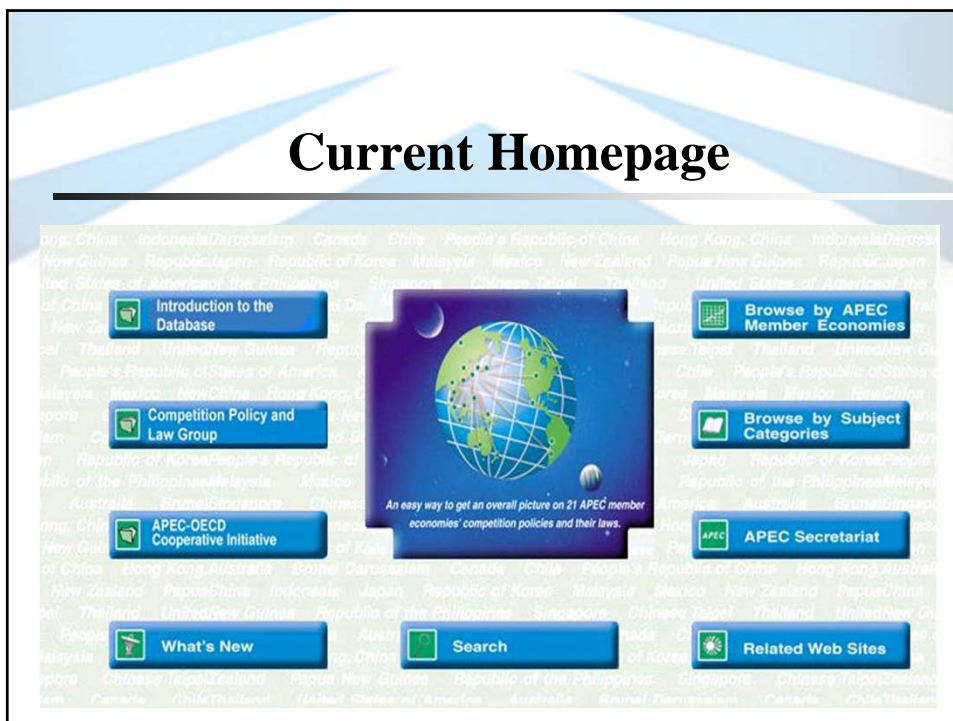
Current Homepage

Introduction to the Database

Competition Policy and Law Group

APEC-OECD Cooperative Initiative

What's New

An easy way to get an overall picture on 21 APEC member economies' competition policies and their laws.

Search

Browse by APEC Member Economies

Browse by Subject Categories

APEC Secretariat

Related Web Sites